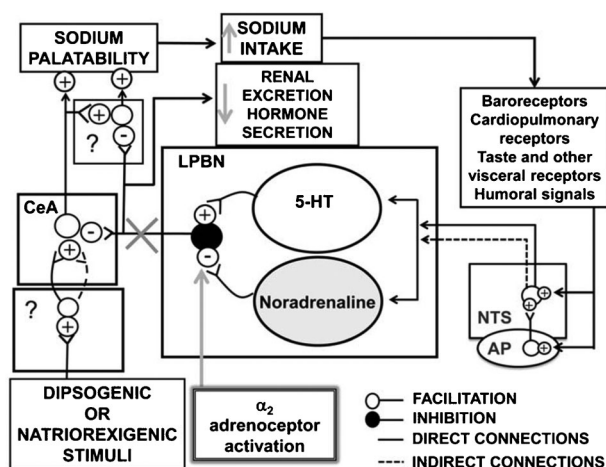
SODIUM PALATABILITY

SODIUM INTAKE

RENAL EXCRETION HORMONE SECRETION

Baroreceptors Cardiopulmonary receptors Taste and other visceral receptors Humoral signals

?

CeA

LPBN

5-HT

Noradrenaline

NTS

AP

?

DIPSOGENIC OR NATRIOREXIGENIC STIMULI

$\alpha_2$ adrenoceptor activation

FACILITATION
INHIBITION
DIRECT CONNECTIONS
INDIRECT CONNECTIONS